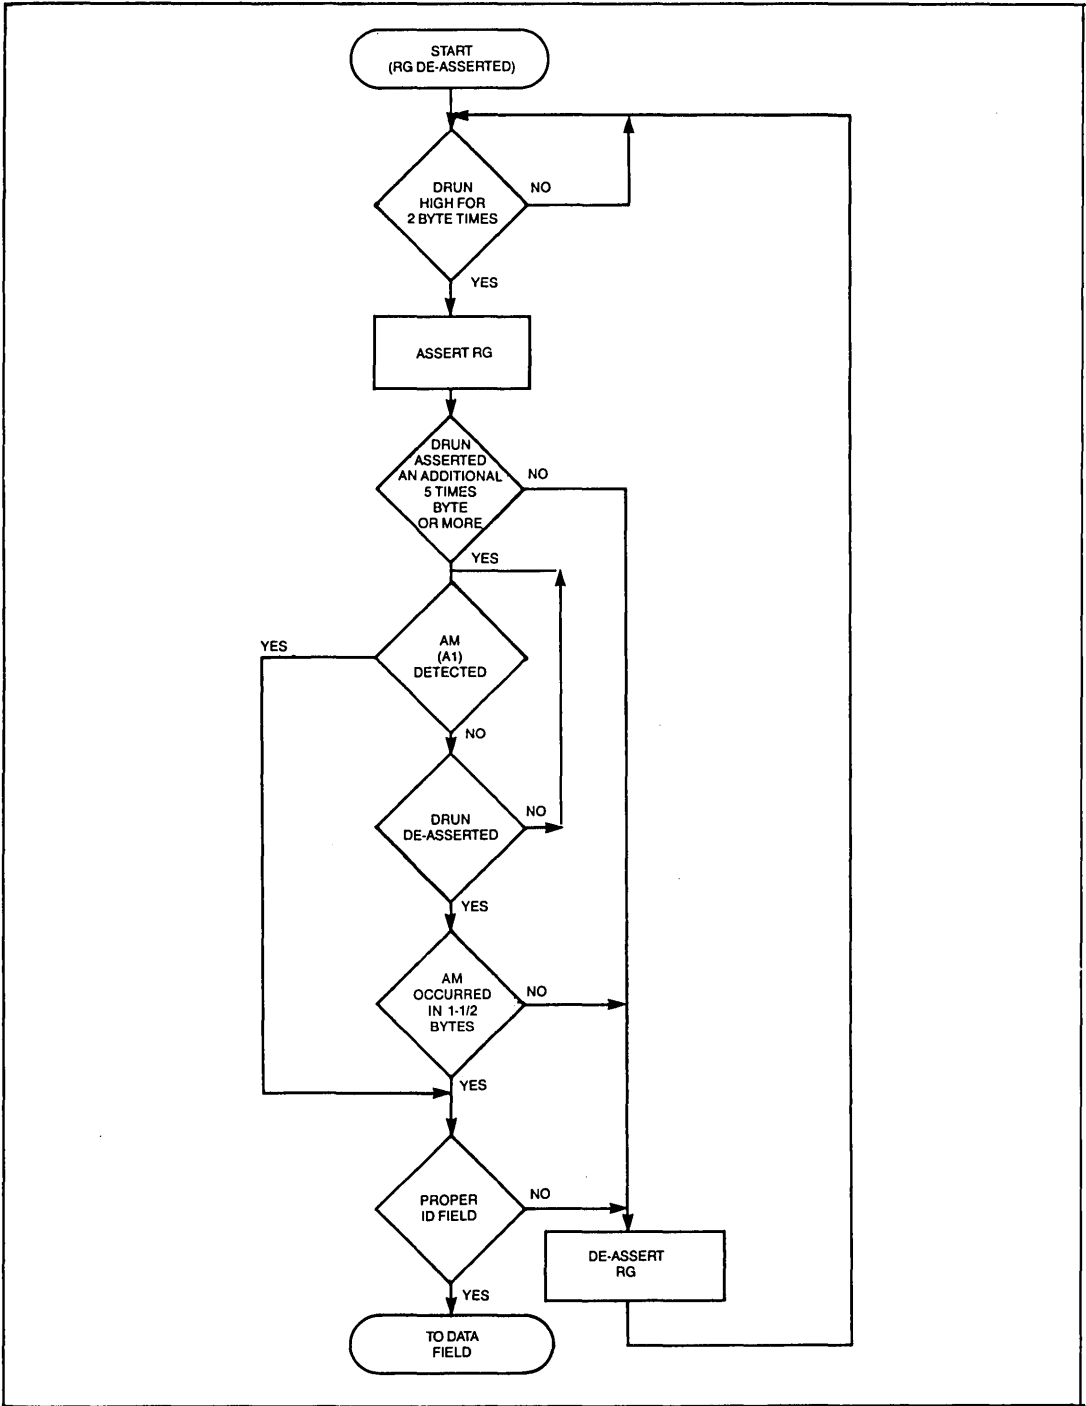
START
(RG DE-ASSERTED)

DRUN
HIGH FOR
2 BYTE TIMES

NO

YES

ASSERT RG

DRUN
ASSERTED
AN ADDITIONAL
5 TIMES
BYTE
OR MORE

NO

YES

AM
(A1)
DETECTED

YES

NO

DRUN
DE-ASSERTED

NO

YES

AM
OCCURRED
IN 1-1/2
BYTES

NO

YES

PROPER
ID FIELD

NO

DE-ASSERT
RG

YES

TO DATA
FIELD